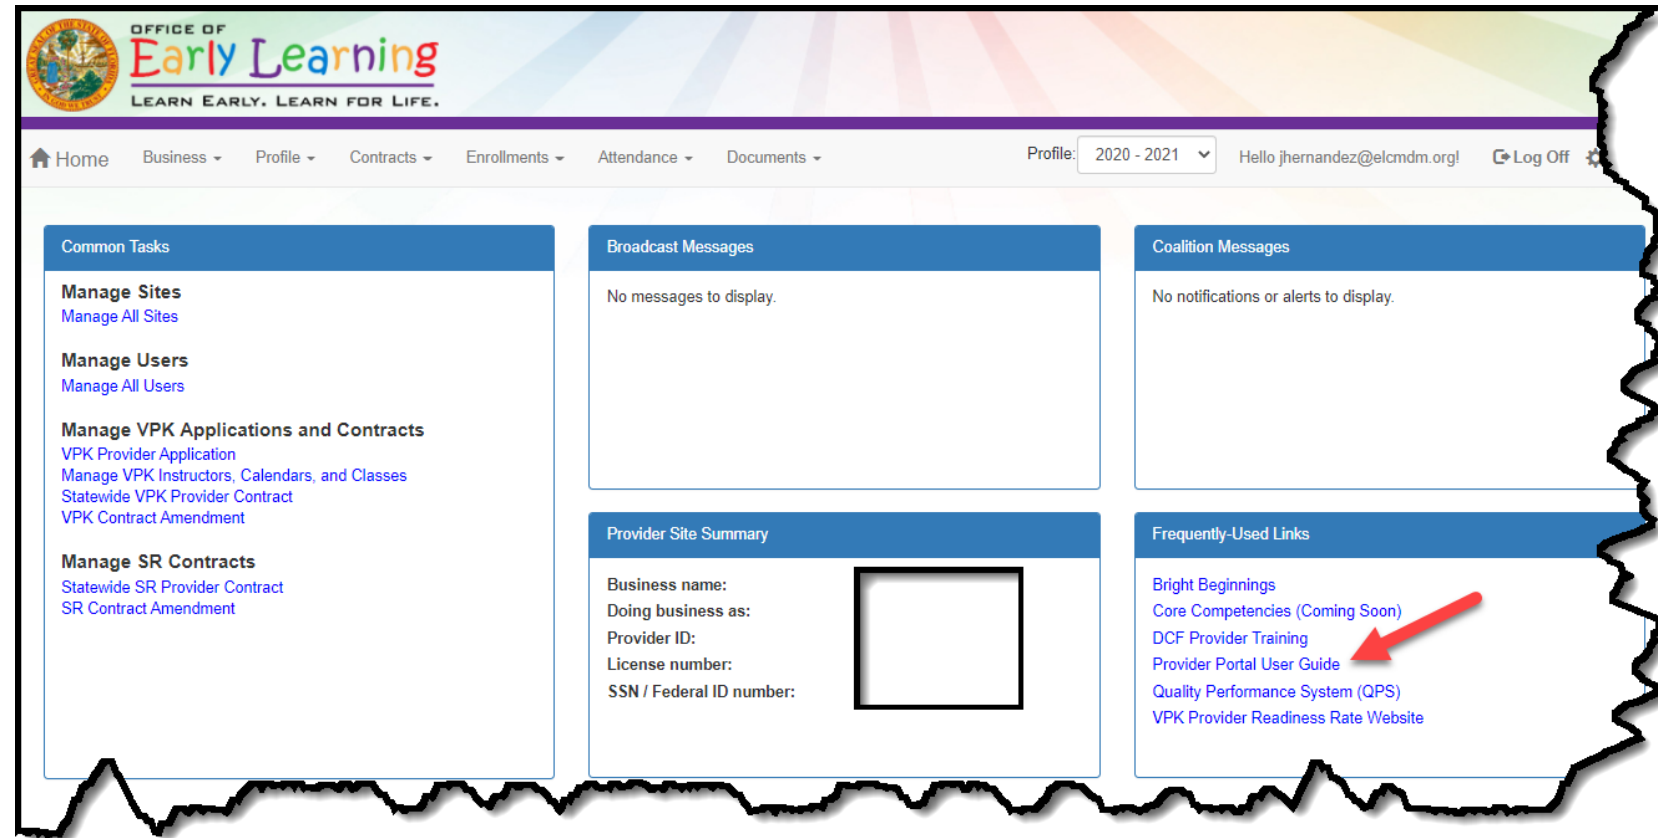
OFFICE OF
Early Learning
LEARN EARLY. LEARN FOR LIFE.

Home Business Profile Contracts Enrollments Attendance Documents Profile: 2020 - 2021 Hello jhernandez@elcmdm.org! Log Off

Common Tasks

Manage Sites
Manage All Sites

Manage Users
Manage All Users

Manage VPK Applications and Contracts
VPK Provider Application
Manage VPK Instructors, Calendars, and Classes
Statewide VPK Provider Contract
VPK Contract Amendment

Manage SR Contracts
Statewide SR Provider Contract
SR Contract Amendment

Broadcast Messages

No messages to display.

Coalition Messages

No notifications or alerts to display.

Provider Site Summary

Business name:
Doing business as:
Provider ID:
License number:
SSN / Federal ID number:

Frequently-Used Links

Bright Beginnings
Core Competencies (Coming Soon)
DCF Provider Training
Provider Portal User Guide
Quality Performance System (QPS)
VPK Provider Readiness Rate Website